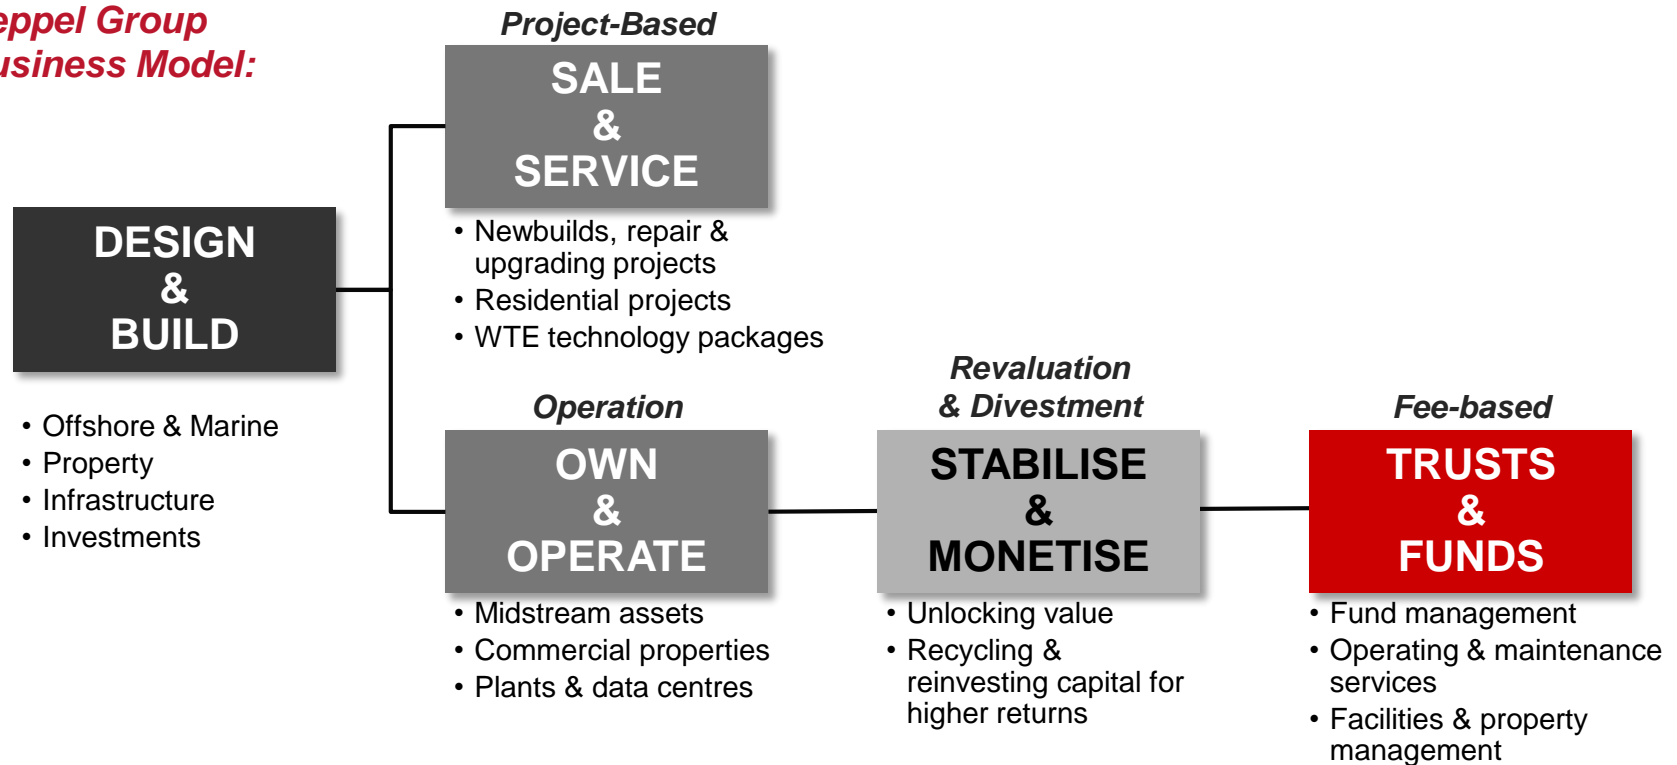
eppel Group
usiness Model:

DESIGN
&
BUILD

• Offshore & Marine
• Property
• Infrastructure
• Investments

Project-Based

SALE
&
SERVICE

• Newbuilds, repair & upgrading projects
• Residential projects
• WTE technology packages

Operation

OWN
&
OPERATE

• Midstream assets
• Commercial properties
• Plants & data centres

Revaluation
& Divestment

STABILISE
&
MONETISE

• Unlocking value
• Recycling & reinvesting capital for higher returns

Fee-based

TRUSTS
&
FUNDS

• Fund management
• Operating & maintenance services
• Facilities & property management